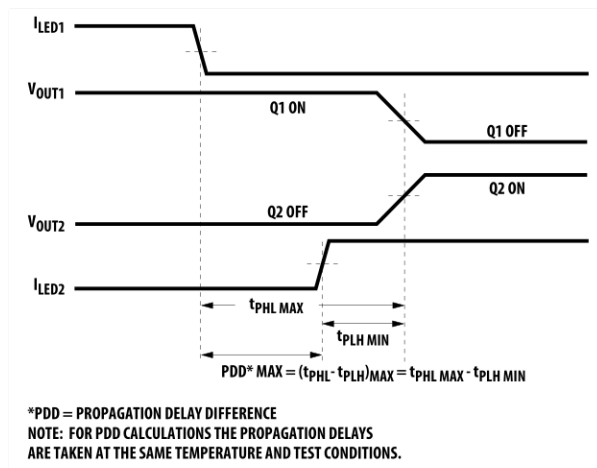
$I_{LED1}$

$V_{OUT1}$

Q1 ON

Q1 OFF

Q2 ON

$V_{OUT2}$

Q2 OFF

$I_{LED2}$

$t_{PHL\ MAX}$

$t_{PLH\ MIN}$

PDD* MAX = $(t_{PHL} - t_{PLH})_{MAX} = t_{PHL\ MAX} - t_{PLH\ MIN}$

*PDD = PROPAGATION DELAY DIFFERENCE
NOTE: FOR PDD CALCULATIONS THE PROPAGATION DELAYS ARE TAKEN AT THE SAME TEMPERATURE AND TEST CONDITIONS.